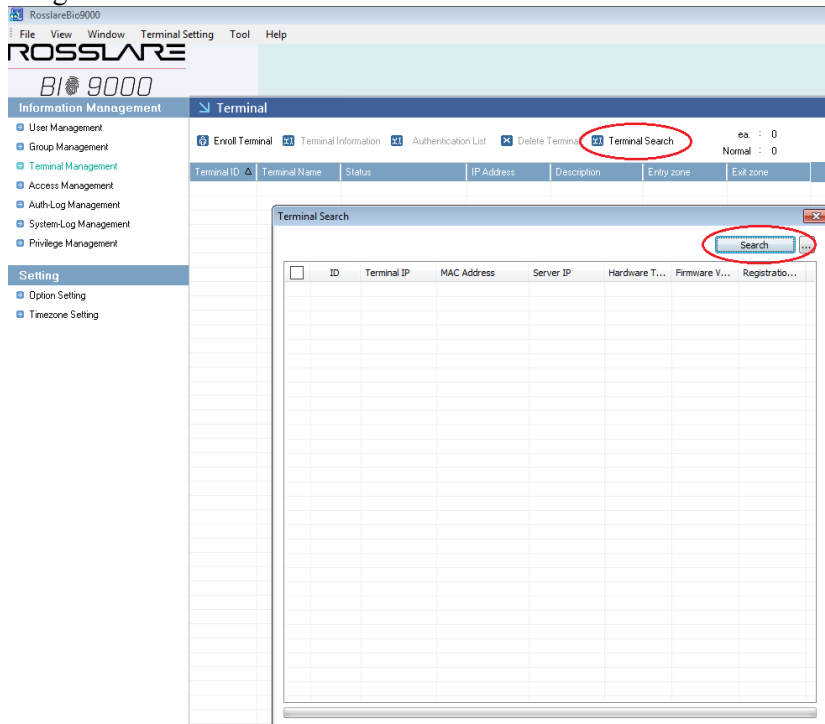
RosslareBio9000

File View Window Terminal Setting Tool Help

ROSSLARE

BIO 9000

Information Management

User Management
Group Management
Terminal Management
Access Management
Auth-Log Management
System-Log Management
Privilege Management

Setting

Option Setting
Timezone Setting

Terminal

Enroll Terminal Terminal Information Authentication List Delete Terminal Terminal Search

ea. : 0
Normal : 0

| Terminal ID | Terminal Name | Status | IP Address | Description | Entry zone | Exit zone |
|---|---|---|---|---|---|---|

Terminal Search

Search ...

| | ID | Terminal IP | MAC Address | Server IP | Hardware T... | Firmware V... | Registratio... |
|---|---|---|---|---|---|---|---|